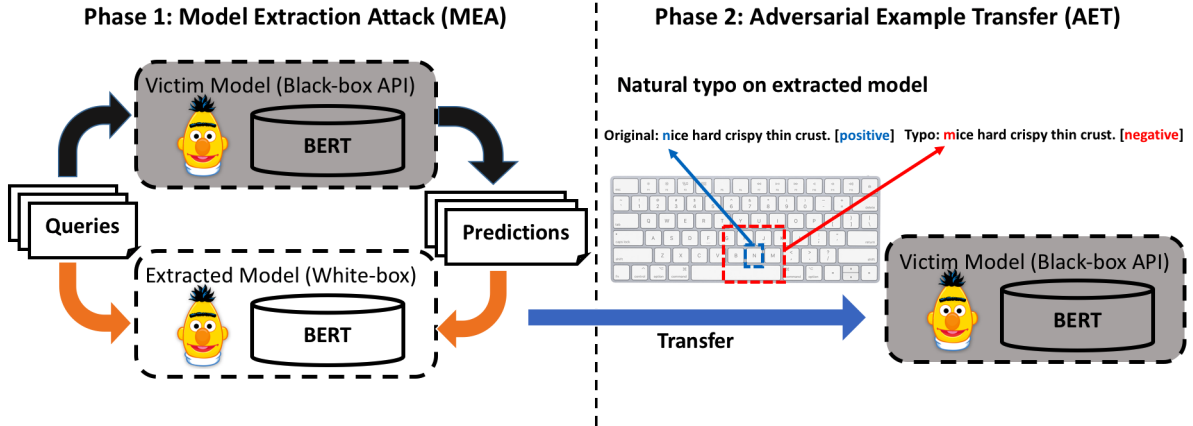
Phase 1: Model Extraction Attack (MEA)

Victim Model (Black-box API)

BERT

Queries

Predictions

Extracted Model (White-box)

BERT

Phase 2: Adversarial Example Transfer (AET)

Natural typo on extracted model

Original: nice hard crispy thin crust. [positive]

Typo: mice hard crispy thin crust. [negative]

Transfer

Victim Model (Black-box API)

BERT